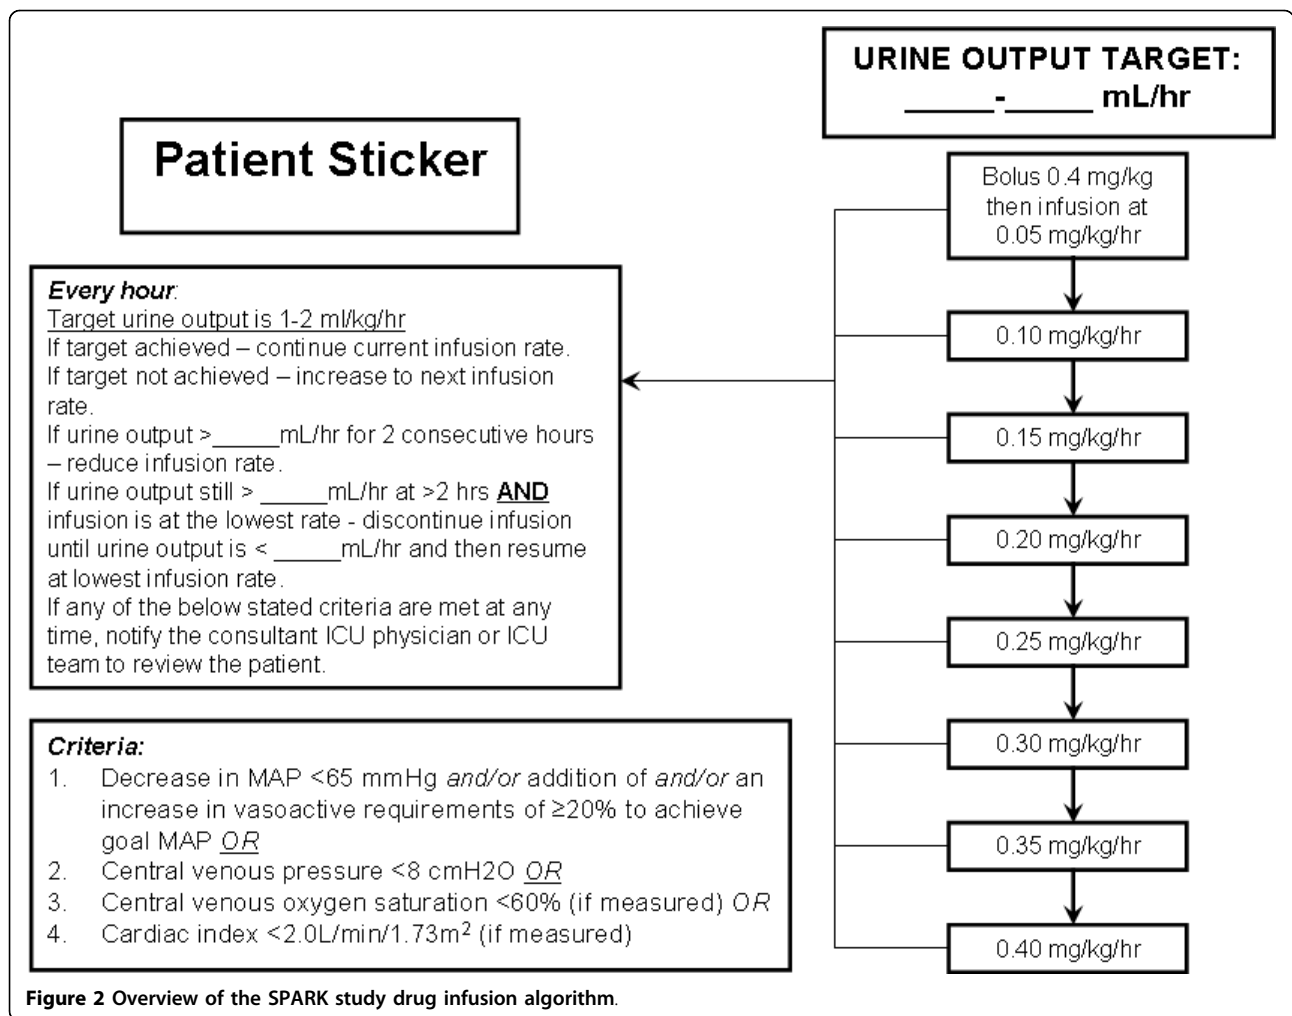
URINE OUTPUT TARGET:
_____-_____ mL/hr

Patient Sticker

Bolus 0.4 mg/kg then infusion at 0.05 mg/kg/hr

0.10 mg/kg/hr

0.15 mg/kg/hr

0.20 mg/kg/hr

0.25 mg/kg/hr

0.30 mg/kg/hr

0.35 mg/kg/hr

0.40 mg/kg/hr

*Every hour*:
Target urine output is 1-2 ml/kg/hr
If target achieved – continue current infusion rate.
If target not achieved – increase to next infusion rate.
If urine output >_____mL/hr for 2 consecutive hours – reduce infusion rate.
If urine output still > _____mL/hr at >2 hrs **AND** infusion is at the lowest rate - discontinue infusion until urine output is < _____mL/hr and then resume at lowest infusion rate.
If any of the below stated criteria are met at any time, notify the consultant ICU physician or ICU team to review the patient.

*Criteria:*
1. Decrease in MAP <65 mmHg *and/or* addition of *and/or* an increase in vasoactive requirements of ≥20% to achieve goal MAP *OR*
2. Central venous pressure <8 cmH2O *OR*
3. Central venous oxygen saturation <60% (if measured) *OR*
4. Cardiac index <2.0L/min/1.73m$^2$ (if measured)

**Figure 2 Overview of the SPARK study drug infusion algorithm**.